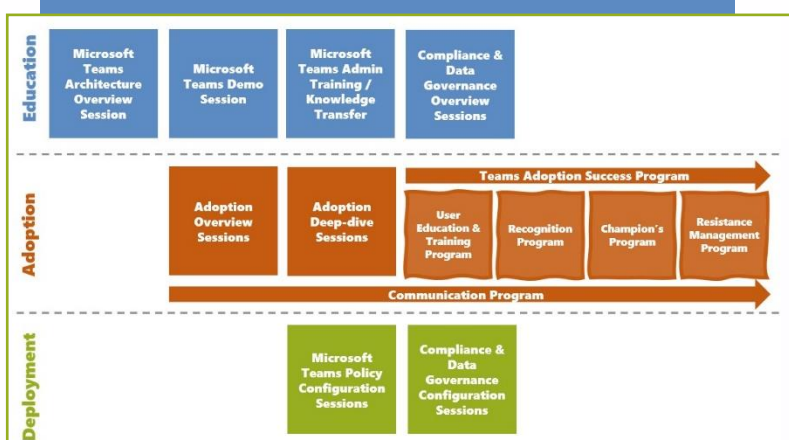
Education

Microsoft Teams Architecture Overview Session

Microsoft Teams Demo Session

Microsoft Teams Admin Training / Knowledge Transfer

Compliance & Data Governance Overview Sessions

Adoption

Adoption Overview Sessions

Adoption Deep-dive Sessions

Teams Adoption Success Program

User Education & Training Program

Recognition Program

Champion's Program

Resistance Management Program

Communication Program

Deployment

Microsoft Teams Policy Configuration Sessions

Compliance & Data Governance Configuration Sessions